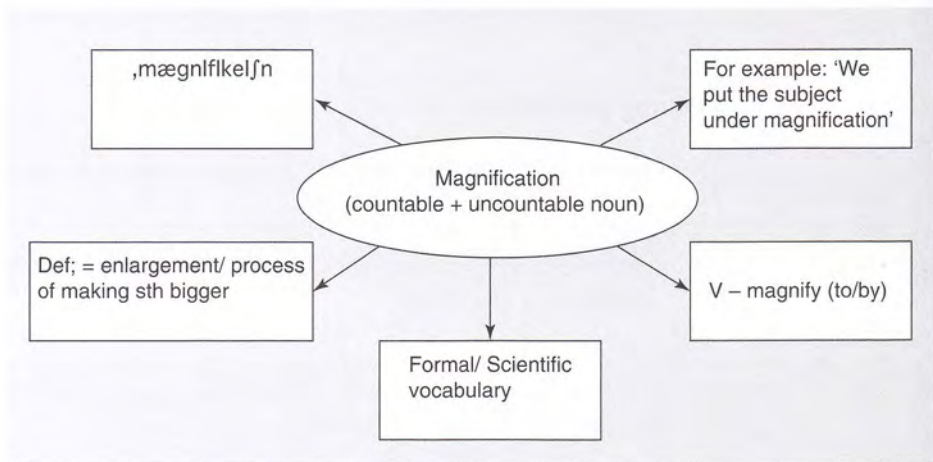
ˌmægnɪfɪkeɪʃn

For example: 'We put the subject under magnification'

Magnification (countable + uncountable noun)

Def; = enlargement/ process of making sth bigger

V – magnify (to/by)

Formal/ Scientific vocabulary